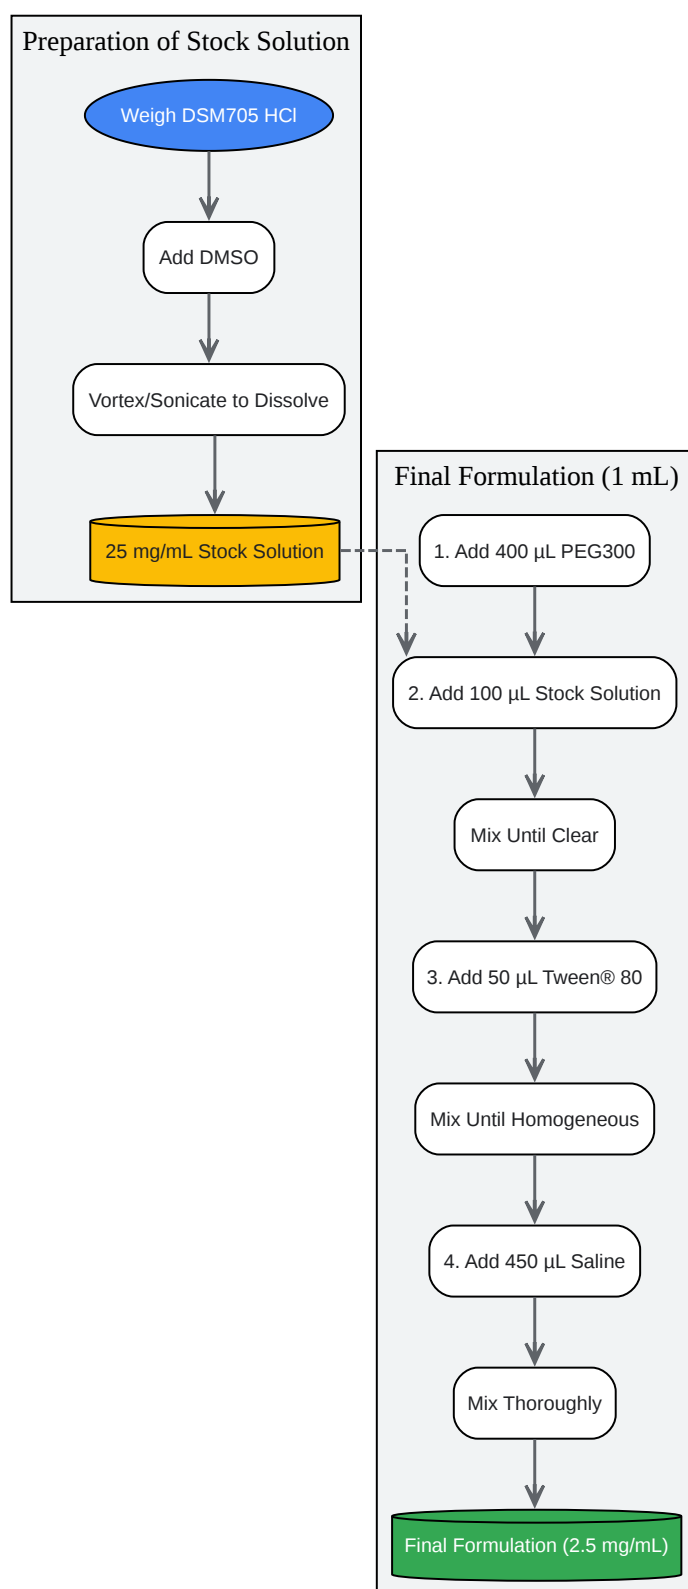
Preparation of Stock Solution

Weigh DSM705 HCl

Add DMSO

Vortex/Sonicate to Dissolve

25 mg/mL Stock Solution

Final Formulation (1 mL)

1. Add 400 µL PEG300

2. Add 100 µL Stock Solution

Mix Until Clear

3. Add 50 µL Tween® 80

Mix Until Homogeneous

4. Add 450 µL Saline

Mix Thoroughly

Final Formulation (2.5 mg/mL)